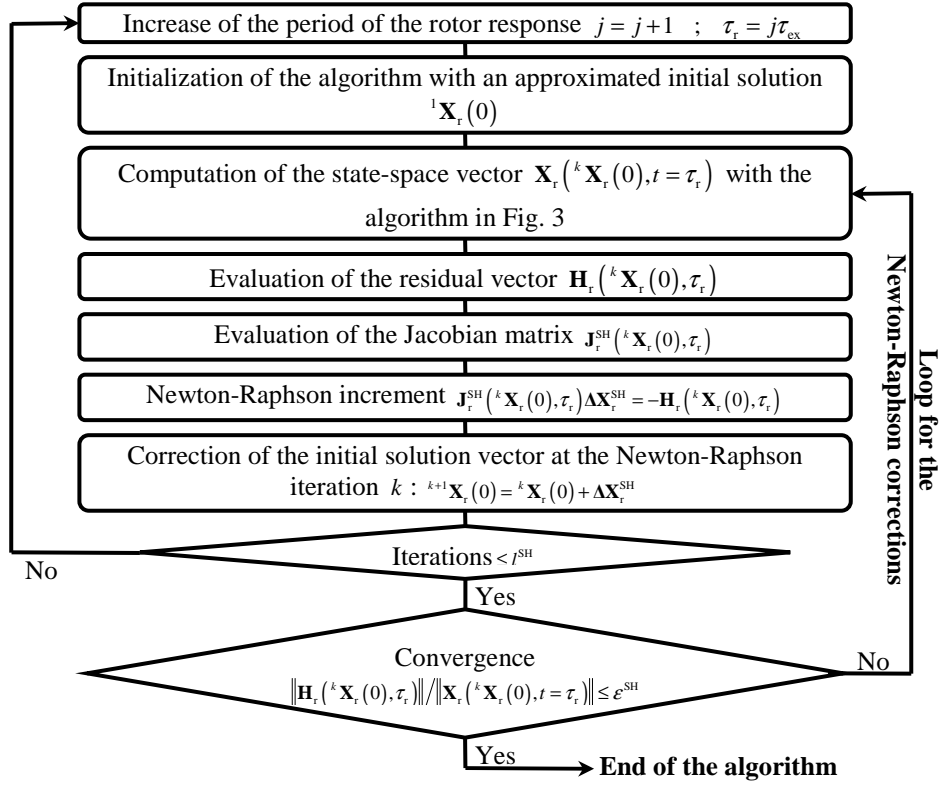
Increase of the period of the rotor response $j = j+1$ ; $\tau_{\mathrm{r}} = j\tau_{\mathrm{ex}}$

Initialization of the algorithm with an approximated initial solution ${}^{1}\mathbf{X}_{\mathrm{r}}(0)$

Computation of the state-space vector $\mathbf{X}_{\mathrm{r}}\left({}^{k}\mathbf{X}_{\mathrm{r}}(0), t=\tau_{\mathrm{r}}\right)$ with the algorithm in Fig. 3

Evaluation of the residual vector $\mathbf{H}_{\mathrm{r}}\left({}^{k}\mathbf{X}_{\mathrm{r}}(0), \tau_{\mathrm{r}}\right)$

Evaluation of the Jacobian matrix $\mathbf{J}_{\mathrm{r}}^{\mathrm{SH}}\left({}^{k}\mathbf{X}_{\mathrm{r}}(0), \tau_{\mathrm{r}}\right)$

Newton-Raphson increment $\mathbf{J}_{\mathrm{r}}^{\mathrm{SH}}\left({}^{k}\mathbf{X}_{\mathrm{r}}(0), \tau_{\mathrm{r}}\right)\mathbf{\Delta X}_{\mathrm{r}}^{\mathrm{SH}} = -\mathbf{H}_{\mathrm{r}}\left({}^{k}\mathbf{X}_{\mathrm{r}}(0), \tau_{\mathrm{r}}\right)$

Correction of the initial solution vector at the Newton-Raphson iteration $k$ : ${}^{k+1}\mathbf{X}_{\mathrm{r}}(0) = {}^{k}\mathbf{X}_{\mathrm{r}}(0) + \mathbf{\Delta X}_{\mathrm{r}}^{\mathrm{SH}}$

Iterations $< l^{\mathrm{SH}}$

No

Yes

Convergence
$\left\|\mathbf{H}_{\mathrm{r}}\left({}^{k}\mathbf{X}_{\mathrm{r}}(0), \tau_{\mathrm{r}}\right)\right\| / \left\|\mathbf{X}_{\mathrm{r}}\left({}^{k}\mathbf{X}_{\mathrm{r}}(0), t=\tau_{\mathrm{r}}\right)\right\| \le \varepsilon^{\mathrm{SH}}$

No

Yes

End of the algorithm

Loop for the Newton-Raphson corrections